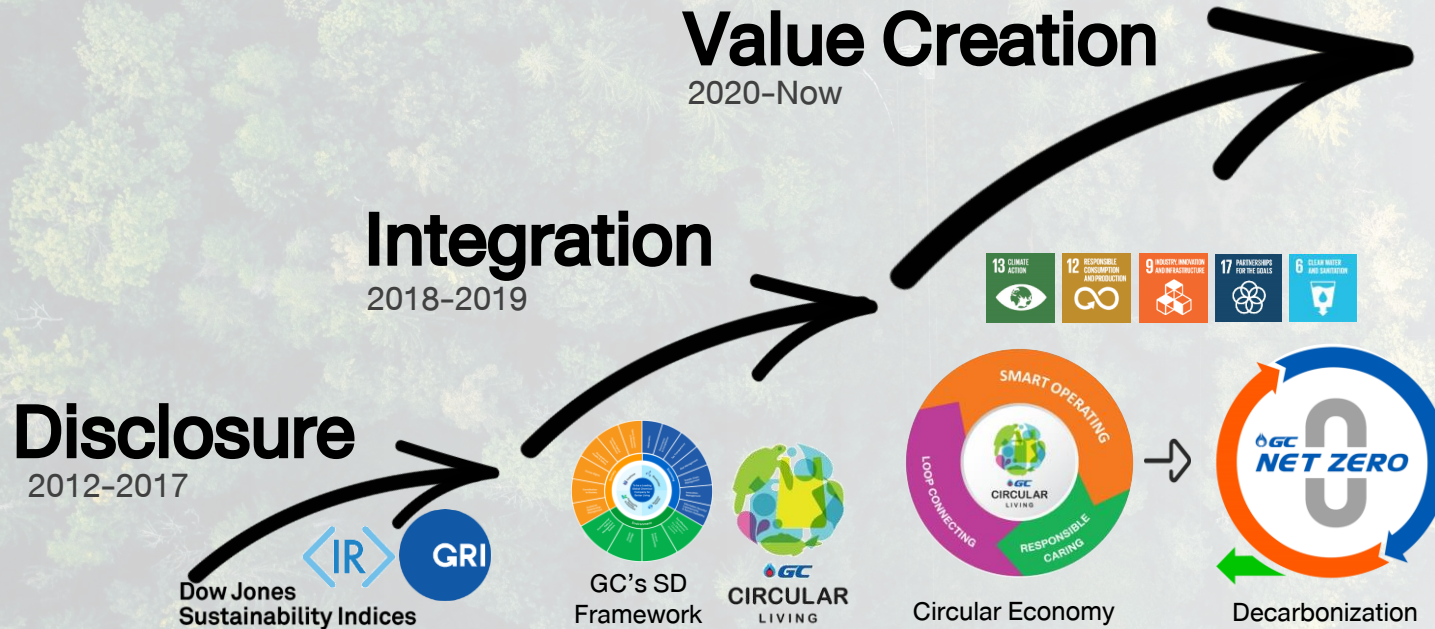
Value Creation
2020-Now

Integration
2018-2019

Disclosure
2012-2017

<IR> GRI
Dow Jones Sustainability Indices

GC's SD Framework

GC CIRCULAR LIVING

13 CLIMATE ACTION
12 RESPONSIBLE CONSUMPTION AND PRODUCTION
9 INDUSTRY, INNOVATION AND INFRASTRUCTURE
17 PARTNERSHIPS FOR THE GOALS
6 CLEAN WATER AND SANITATION

SMART OPERATING
LOOP CONNECTING
RESPONSIBLE CARING
GC CIRCULAR LIVING
Circular Economy

GC NET ZERO
Decarbonization